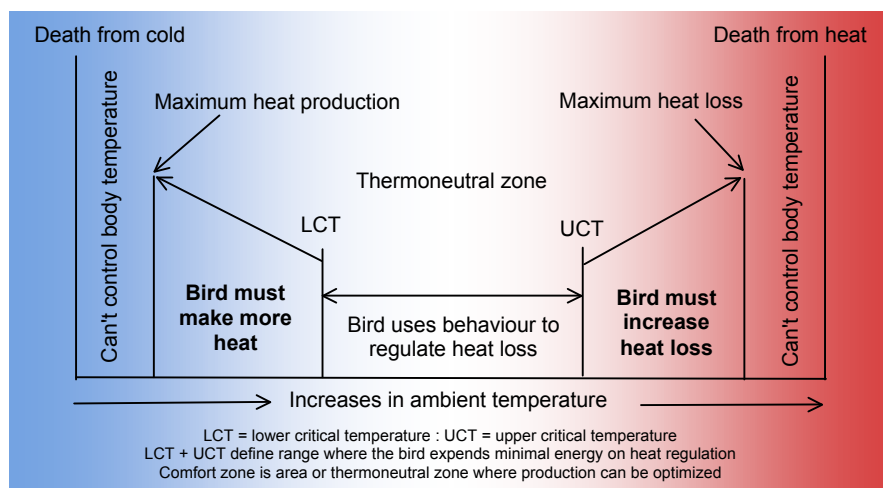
Death from cold

Death from heat

Can't control body temperature

Maximum heat production

Maximum heat loss

Can't control body temperature

Thermoneutral zone

LCT

UCT

Bird must make more heat

Bird uses behaviour to regulate heat loss

Bird must increase heat loss

Increases in ambient temperature

LCT = lower critical temperature : UCT = upper critical temperature
LCT + UCT define range where the bird expends minimal energy on heat regulation
Comfort zone is area or thermoneutral zone where production can be optimized